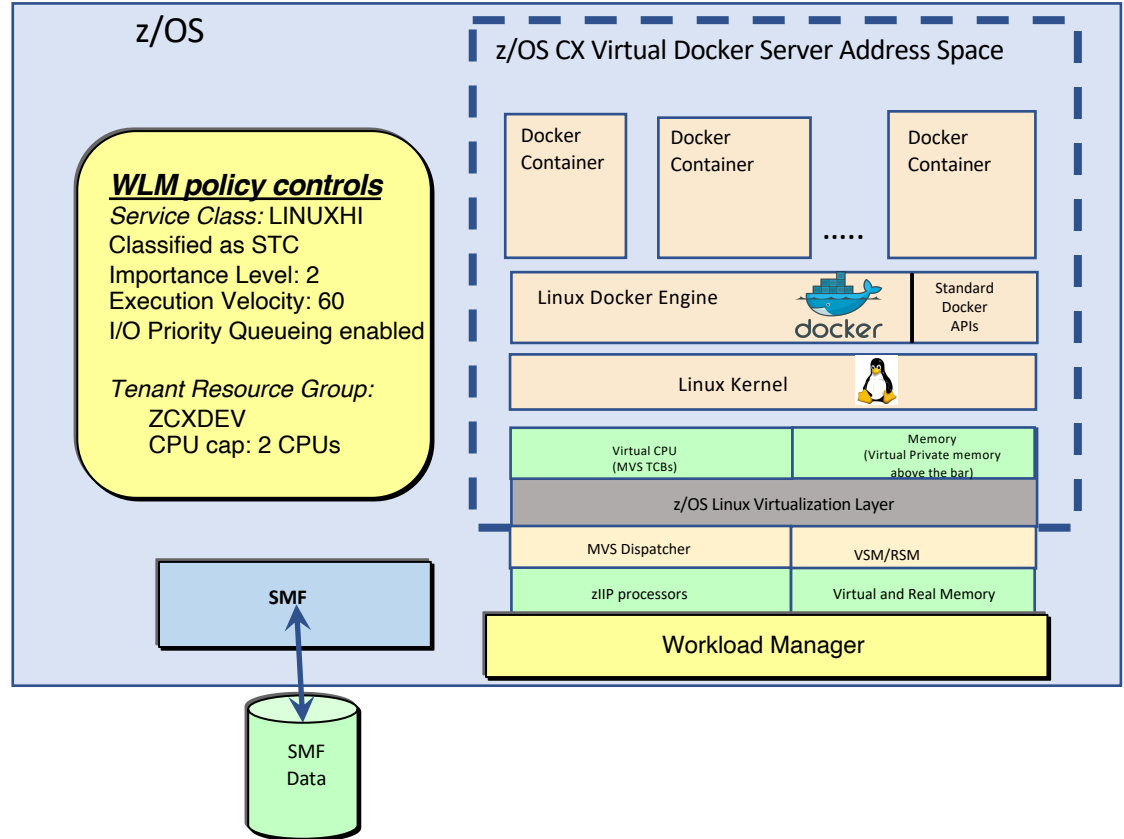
z/OS

z/OS CX Virtual Docker Server Address Space

Docker Container

Docker Container

.....

Docker Container

Linux Docker Engine

docker

Standard Docker APIs

Linux Kernel

Virtual CPU (MVS TCBs)

Memory (Virtual Private memory above the bar)

z/OS Linux Virtualization Layer

MVS Dispatcher

VSM/RSM

zIIP processors

Virtual and Real Memory

Workload Manager

WLM policy controls
Service Class: LINUXHI
Classified as STC
Importance Level: 2
Execution Velocity: 60
I/O Priority Queueing enabled

Tenant Resource Group:
ZCXDEV
CPU cap: 2 CPUs

SMF

SMF Data